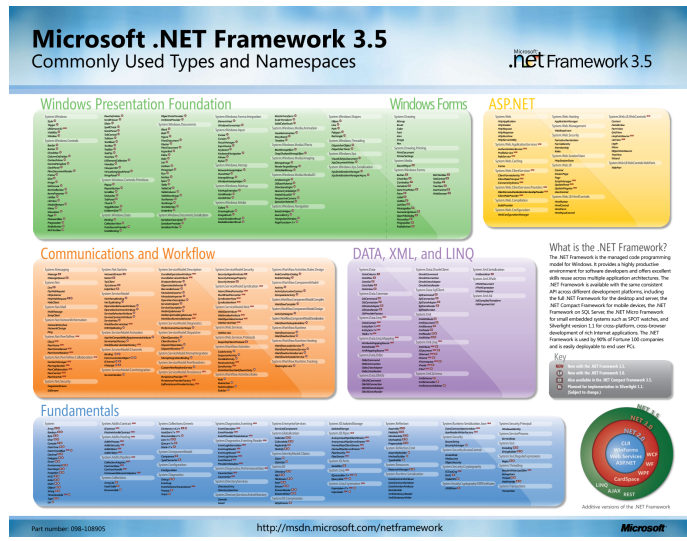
Microsoft .NET Framework 3.5

Commonly Used Types and Namespaces

Microsoft .net Framework 3.5

Windows Presentation Foundation

Windows Forms

ASP.NET

Communications and Workflow

DATA, XML, and LINQ

What is the .NET Framework?

The .NET Framework is the managed code programming model for Windows. It provides a highly productive environment for software developers and offers excellent skills reuse across multiple application architectures. The .NET Framework is available with the same consistent API across different development platforms, including the full .NET Framework for the desktop and server, the .NET Compact Framework for mobile devices, the .NET Framework on SQL Server, the .NET Micro Framework for small embedded systems such as SPOT watches, and Silverlight version 1.1 for cross-platform, cross-browser development of rich Internet applications. The .NET Framework is used by 90% of Fortune 100 companies and is easily deployable to end user PCs.

Key

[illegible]

Fundamentals

.NET 3.5

.NET 3.0

.NET 2.0

CLR

WinForms

Web Services

ASP.NET

WCF

WF

WPF

CardSpace

LINQ

AJAX

REST

Additive versions of the .NET Framework

Part number: 098-108905

http://msdn.microsoft.com/netframework

Microsoft